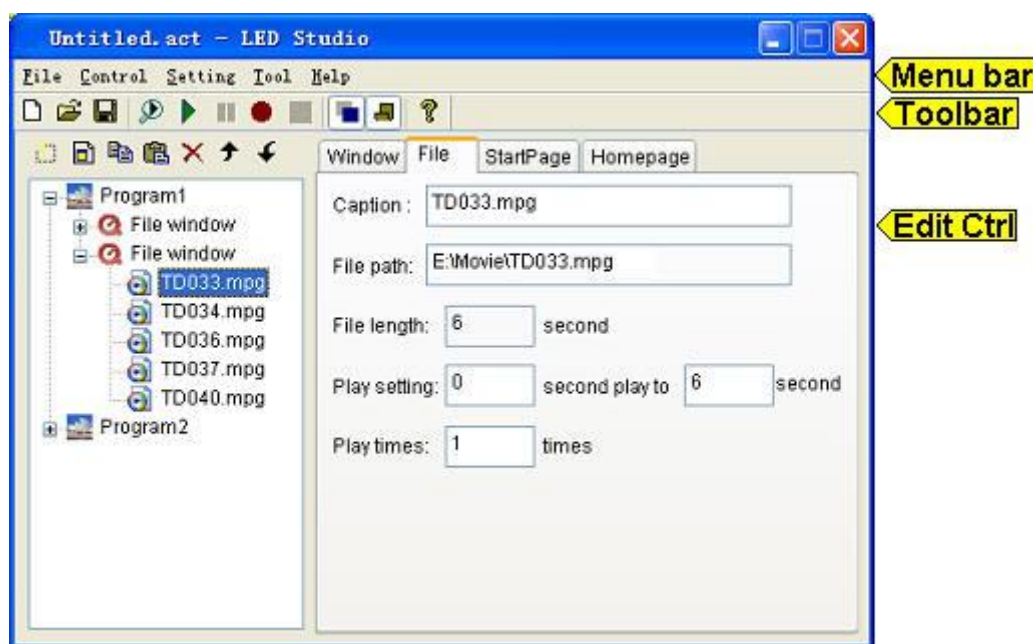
Untitled.act - LED Studio

File Control Setting Tool Help

Menu bar

Toolbar

Window File StartPage Homepage

Program1
File window
File window
TD033.mpg
TD034.mpg
TD036.mpg
TD037.mpg
TD040.mpg
Program2

Caption : TD033.mpg

Edit Ctrl

File path: E:\Movie\TD033.mpg

File length: 6 second

Play setting: 0 second play to 6 second

Play times: 1 times